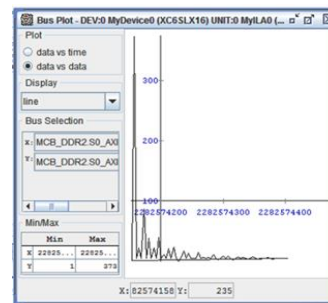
Bus Plot - DEV:0 MyDevice0 (XC6SLX16) UNIT:0 MyILA0 (...

Plot
data vs time
data vs data

Display
line

Bus Selection
X: MCB_DDR2:S0_AX
Y: MCB_DDR2:S0_AX

Min/Max
| | Min | Max |
|---|---|---|
| X | 22825... | 22825... |
| Y | 1 | 373 |

300
200
100
2282574200 2282574300 2282574400

X: 82574158 Y: 235